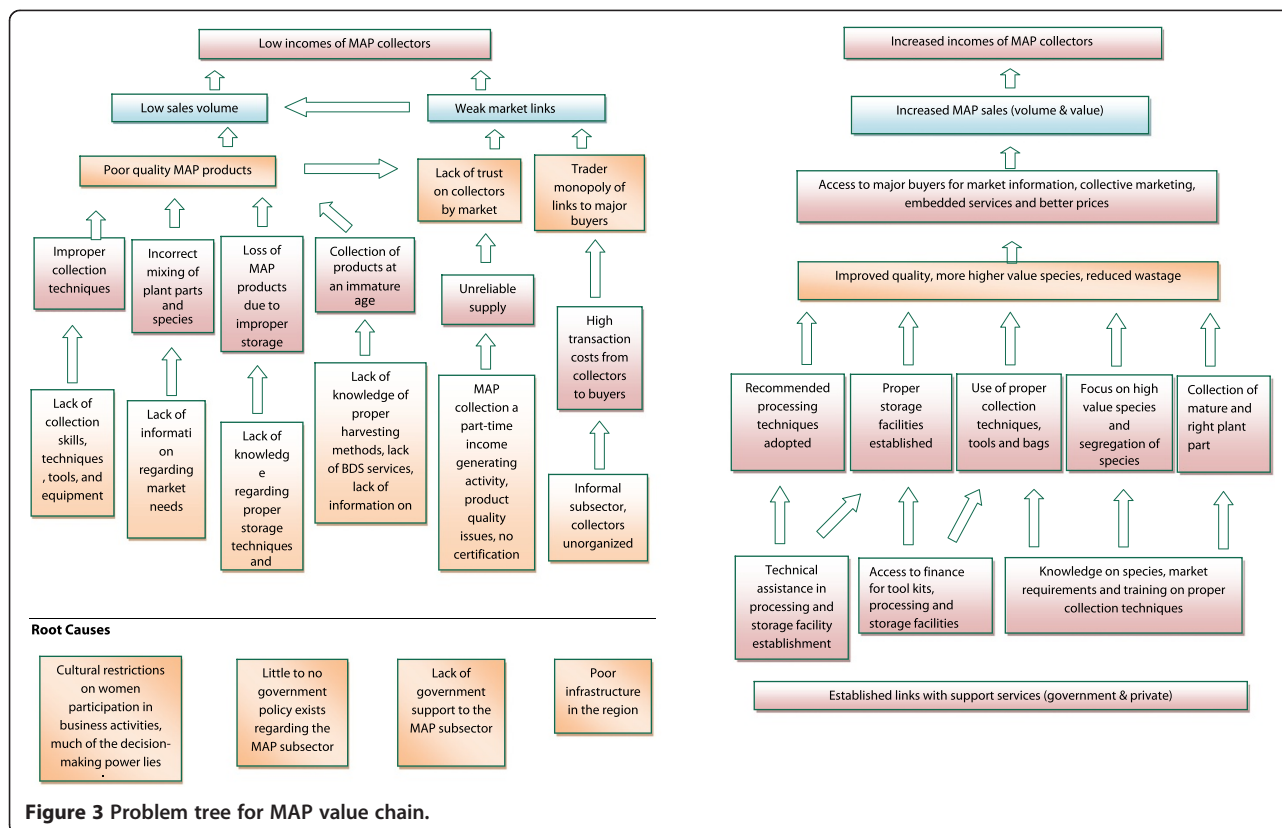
Low incomes of MAP collectors

Low sales volume

Weak market links

Poor quality MAP products

Lack of trust on collectors by market

Trader monopoly of links to major buyers

Improper collection techniques

Incorrect mixing of plant parts and species

Loss of MAP products due to improper storage

Collection of products at an immature age

Unreliable supply

High transaction costs from collectors to buyers

Lack of collection skills, techniques, tools, and equipment

Lack of information regarding market needs

Lack of knowledge regarding proper storage techniques and

Lack of knowledge of proper harvesting methods, lack of BDS services, lack of information on

MAP collection a part-time income generating activity, product quality issues, no certification

Informal subsector, collectors unorganized

Root Causes

Cultural restrictions on women participation in business activities, much of the decision-making power lies

Little to no government policy exists regarding the MAP subsector

Lack of government support to the MAP subsector

Poor infrastructure in the region

Increased incomes of MAP collectors

Increased MAP sales (volume & value)

Access to major buyers for market information, collective marketing, embedded services and better prices

Improved quality, more higher value species, reduced wastage

Recommended processing techniques adopted

Proper storage facilities established

Use of proper collection techniques, tools and bags

Focus on high value species and segregation of species

Collection of mature and right plant part

Technical assistance in processing and storage facility establishment

Access to finance for tool kits, processing and storage facilities

Knowledge on species, market requirements and training on proper collection techniques

Established links with support services (government & private)

Figure 3 Problem tree for MAP value chain.